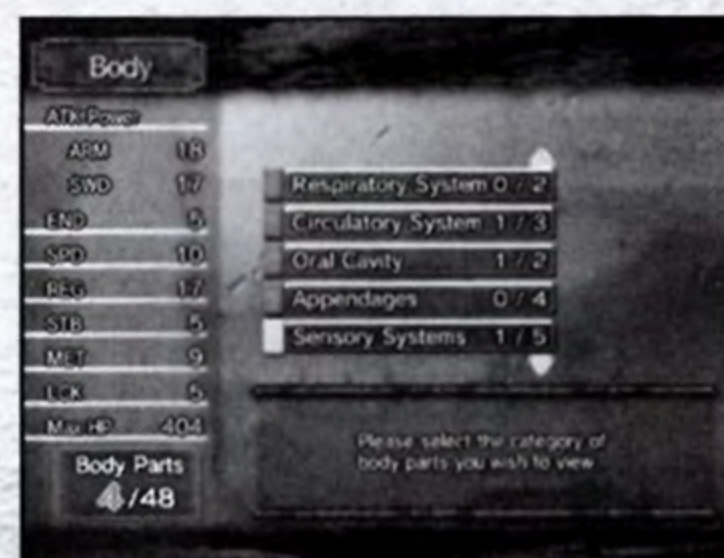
Body

ATK Power

ARM 18

SWD 17

END 5

SPD 10

REG 17

STB 5

MET 9

LCK 5

Max HP 404

Body Parts
4/48

Respiratory System 0 / 2

Circulatory System 1 / 3

Oral Cavity 1 / 2

Appendages 0 / 4

Sensory Systems 1 / 5

Please select the category of body parts you wish to view.